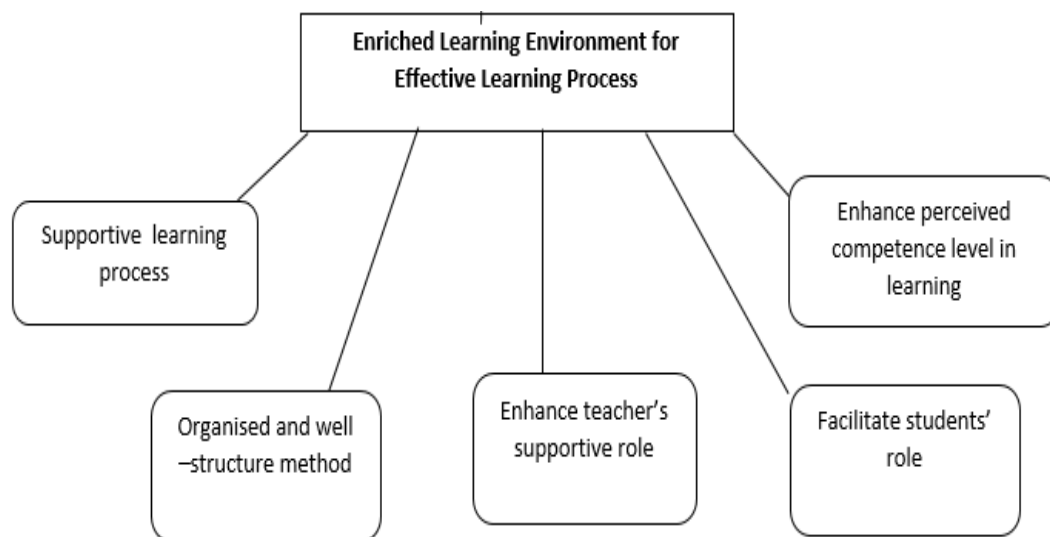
Enriched Learning Environment for Effective Learning Process

Supportive learning process

Organised and well –structure method

Enhance teacher's supportive role

Facilitate students' role

Enhance perceived competence level in learning